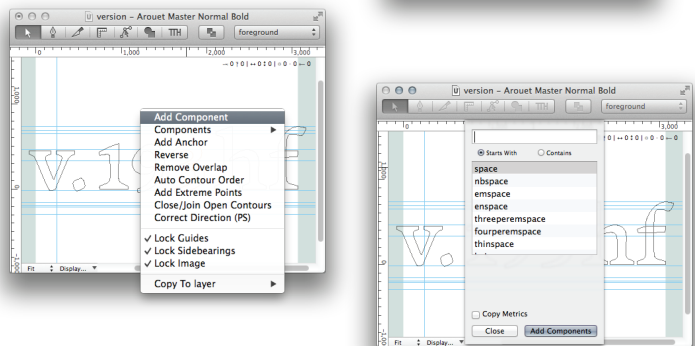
version – Arouet Master Normal Bold

TTH

foreground

0

1,000

2,000

3,000

→ 0 | ↔ 0 | ↕ 0 | ≡ 0 · 0 → 0

1,000

-1,000

Add Component
Components
Add Anchor
Reverse
Remove Overlap
Auto Contour Order
Add Extreme Points
Close/Join Open Contours
Correct Direction (PS)

✓ Lock Guides
✓ Lock Sidebearings
✓ Lock Image

Copy To layer

Fit

Display...

version – Arouet Master Normal Bold

TTH

foreground

3,000

→ 0 | ↔ 0 | ↕ 0 | ≡ 0 · 0 → 0

Starts With

Contains

space
nbspace
emspace
enspace
threeperemspace
fourperemspace
thinspace

Copy Metrics

Close

Add Components

Fit

Display...

-1,000